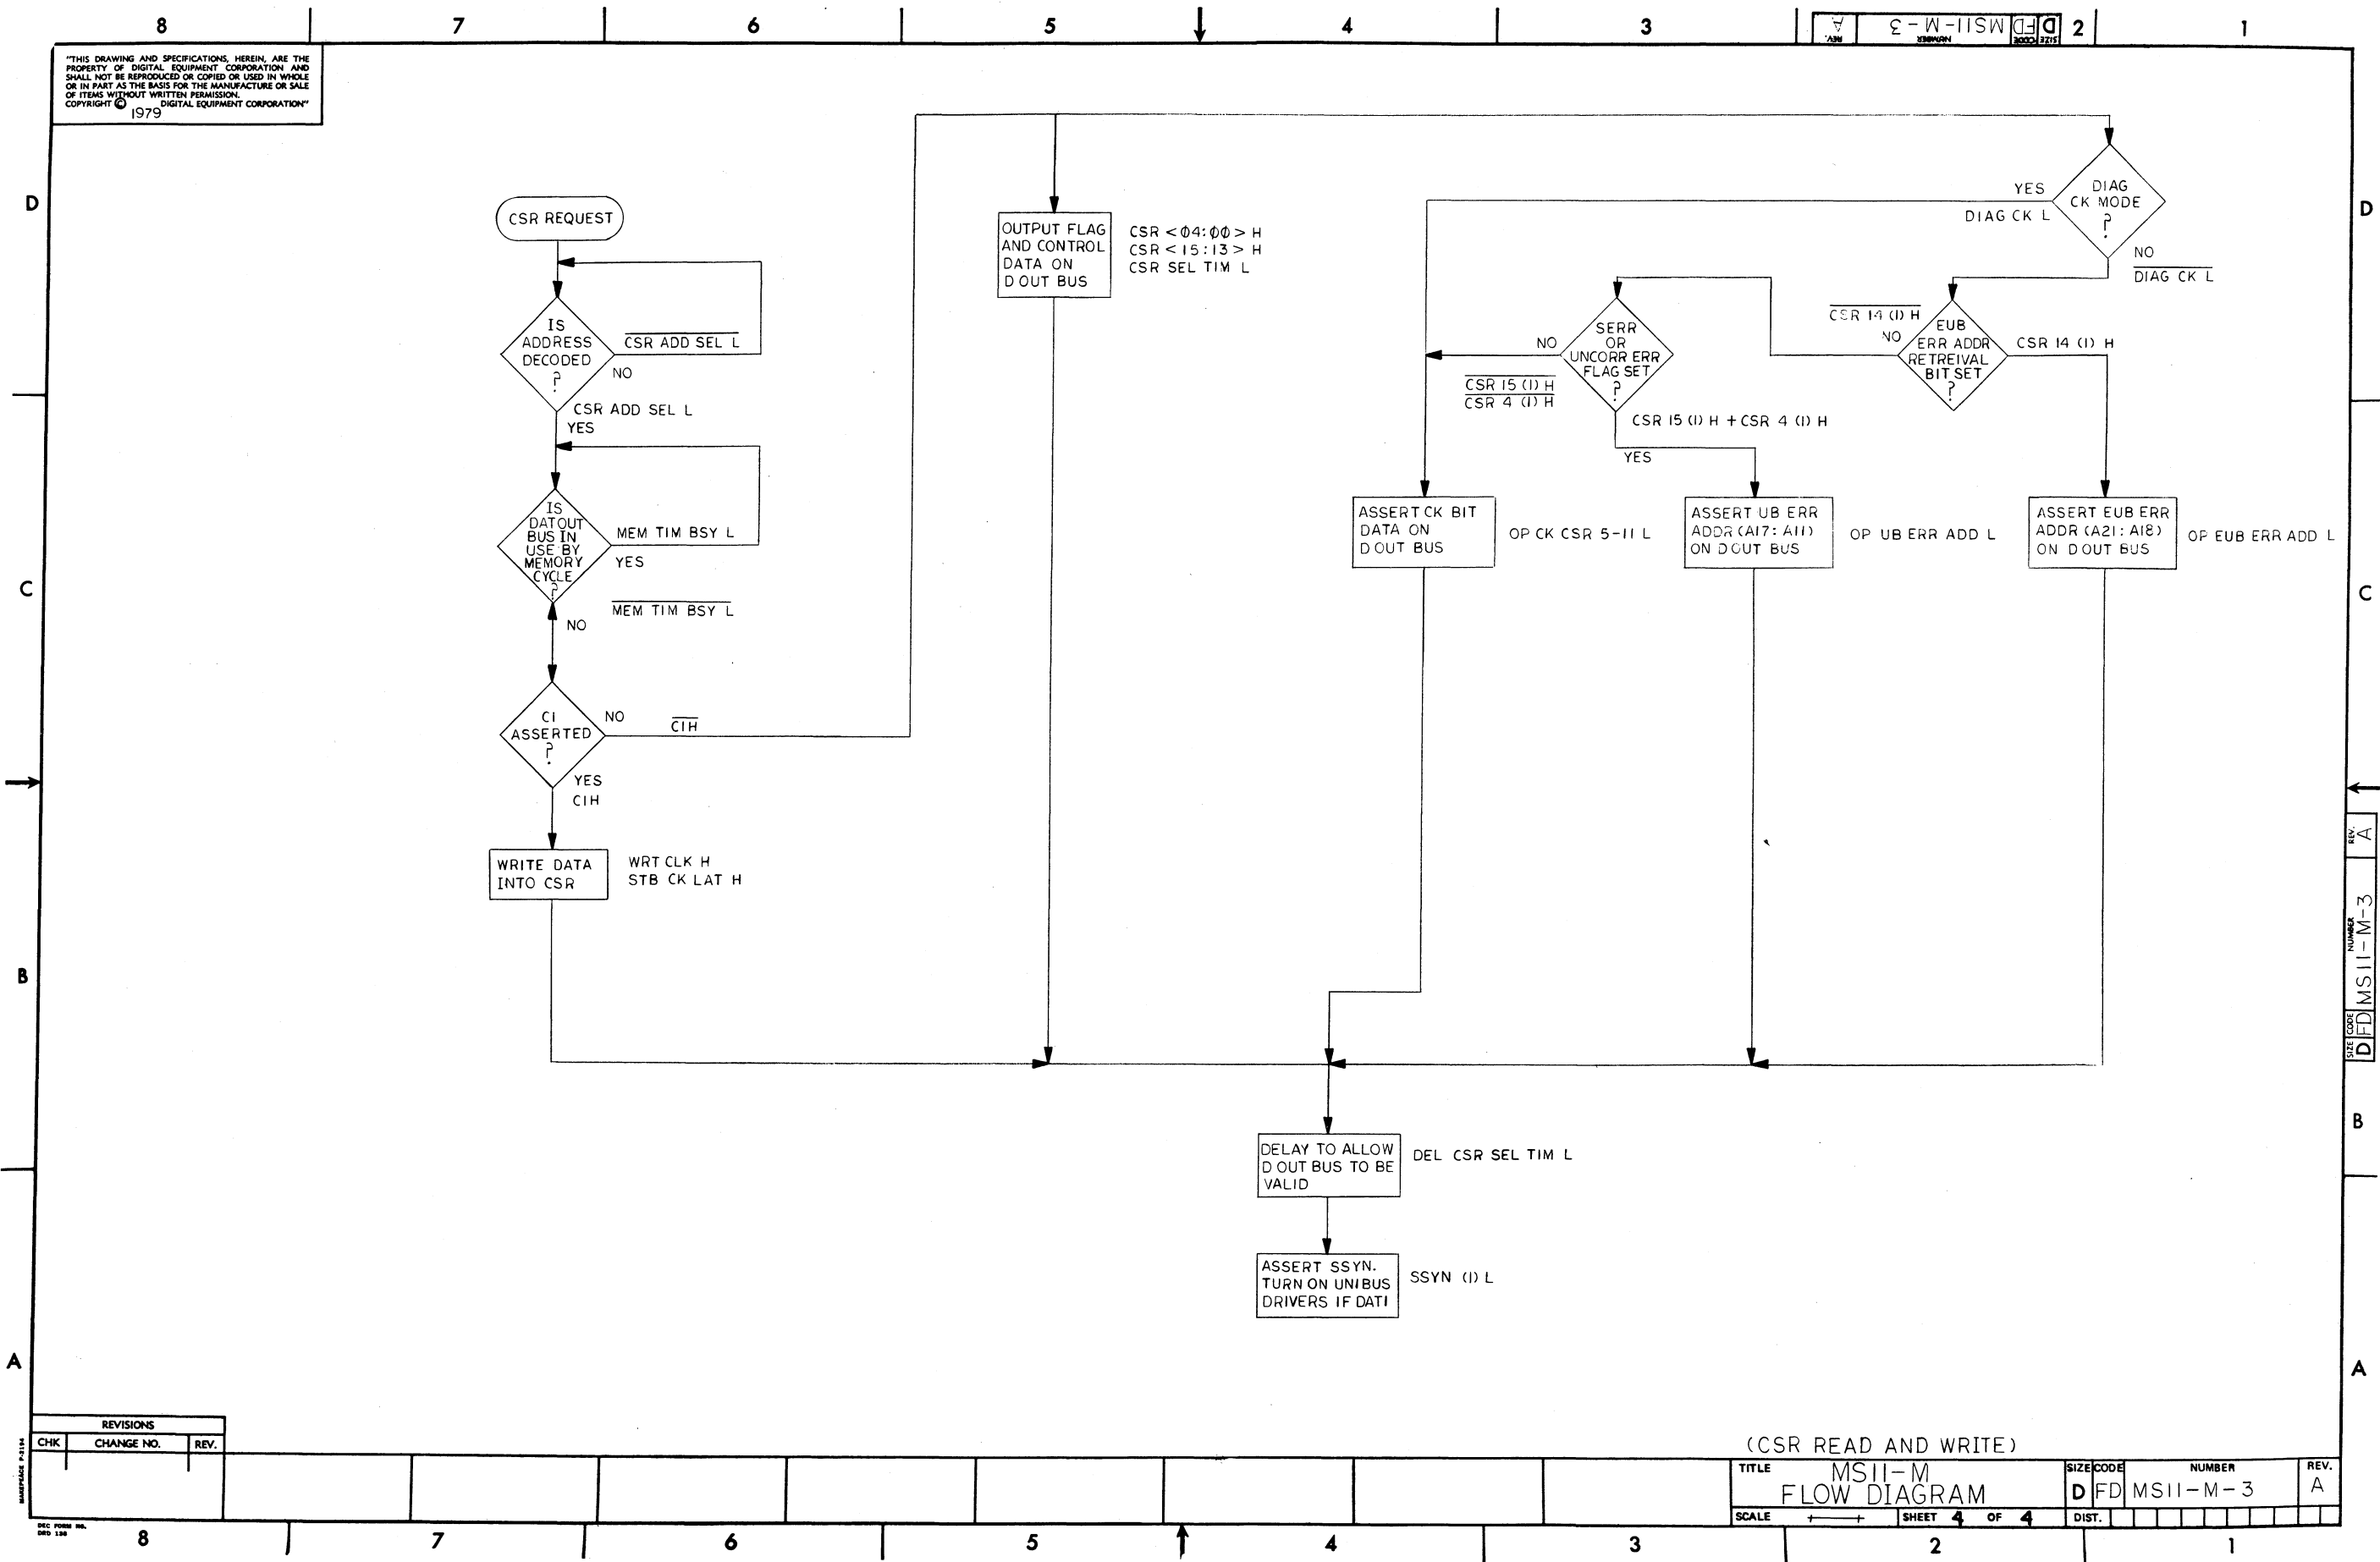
8 7 6 5 4 3 2 1

"THIS DRAWING AND SPECIFICATIONS, HEREIN, ARE THE PROPERTY OF DIGITAL EQUIPMENT CORPORATION AND SHALL NOT BE REPRODUCED OR COPIED OR USED IN WHOLE OR IN PART AS THE BASIS FOR THE MANUFACTURE OR SALE OF ITEMS WITHOUT WRITTEN PERMISSION. COPYRIGHT © 1979 DIGITAL EQUIPMENT CORPORATION"

D FD MS11-M-3 A

D

CSR REQUEST

IS ADDRESS DECODED ?

$\overline{\text{CSR ADD SEL L}}$

NO

CSR ADD SEL L
YES

IS DATOUT BUS IN USE BY MEMORY CYCLE ?

MEM TIM BSY L
YES

$\overline{\text{MEM TIM BSY L}}$

NO

CI ASSERTED ?

NO

$\overline{\text{CIH}}$

YES
CIH

WRITE DATA INTO CSR

WRT CLK H
STB CK LAT H

OUTPUT FLAG AND CONTROL DATA ON D OUT BUS

CSR <Ø4:ØØ> H
CSR <15:13> H
CSR SEL TIM L

DIAG CK MODE ?

YES
DIAG CK L

NO
$\overline{\text{DIAG CK L}}$

SERR OR UNCORR ERR FLAG SET ?

NO

$\overline{\text{CSR 15 (1) H}}$
$\overline{\text{CSR 4 (1) H}}$

CSR 15 (1) H + CSR 4 (1) H

YES

$\overline{\text{CSR 14 (1) H}}$
NO

EUB ERR ADDR RETREIVAL BIT SET ?

CSR 14 (1) H

ASSERT CK BIT DATA ON D OUT BUS

OP CK CSR 5-11 L

ASSERT UB ERR ADDR (A17: A11) ON D OUT BUS

OP UB ERR ADD L

ASSERT EUB ERR ADDR (A21: A18) ON D OUT BUS

OP EUB ERR ADD L

C

B

DELAY TO ALLOW D OUT BUS TO BE VALID

DEL CSR SEL TIM L

ASSERT SSYN. TURN ON UNIBUS DRIVERS IF DATI

SSYN (1) L

A

REVISIONS
| CHK | CHANGE NO. | REV. |
|---|---|---|

(CSR READ AND WRITE)

TITLE MS11-M FLOW DIAGRAM

SIZE D CODE FD NUMBER MS11-M-3 REV. A

SCALE
SHEET 4 OF 4
DIST.

SIZE D CODE FD NUMBER MS11-M-3 REV. A

DEC FORM NO. DRD 138

8 7 6 5 4 3 2 1